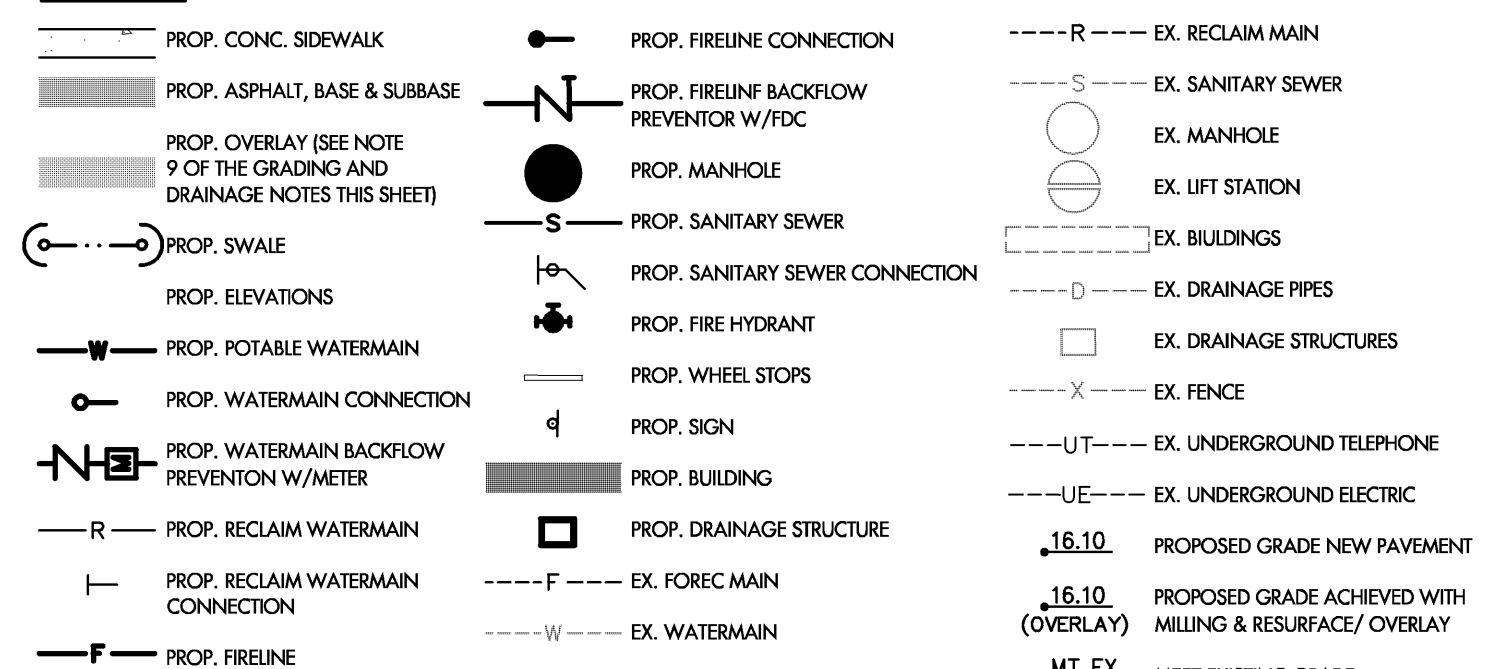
PROP. CONC. SIDEWALK

PROP. ASPHALT, BASE & SUBBASE

PROP. OVERLAY (SEE NOTE 9 OF THE GRADING AND DRAINAGE NOTES THIS SHEET)

PROP. SWALE

PROP. ELEVATIONS

W PROP. POTABLE WATERMAIN

PROP. WATERMAIN CONNECTION

PROP. WATERMAIN BACKFLOW PREVENTON W/METER

R PROP. RECLAIM WATERMAIN

PROP. RECLAIM WATERMAIN CONNECTION

F PROP. FIRELINE

PROP. FIRELINE CONNECTION

PROP. FIRELINF BACKFLOW PREVENTOR W/FDC

PROP. MANHOLE

S PROP. SANITARY SEWER

PROP. SANITARY SEWER CONNECTION

PROP. FIRE HYDRANT

PROP. WHEEL STOPS

PROP. SIGN

PROP. BUILDING

PROP. DRAINAGE STRUCTURE

F EX. FOREC MAIN

W EX. WATERMAIN

R EX. RECLAIM MAIN

S EX. SANITARY SEWER

EX. MANHOLE

EX. LIFT STATION

EX. BIULDINGS

D EX. DRAINAGE PIPES

EX. DRAINAGE STRUCTURES

X EX. FENCE

UT EX. UNDERGROUND TELEPHONE

UE EX. UNDERGROUND ELECTRIC

16.10 PROPOSED GRADE NEW PAVEMENT

16.10 (OVERLAY) PROPOSED GRADE ACHIEVED WITH MILLING & RESURFACE/ OVERLAY

MT. EX. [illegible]